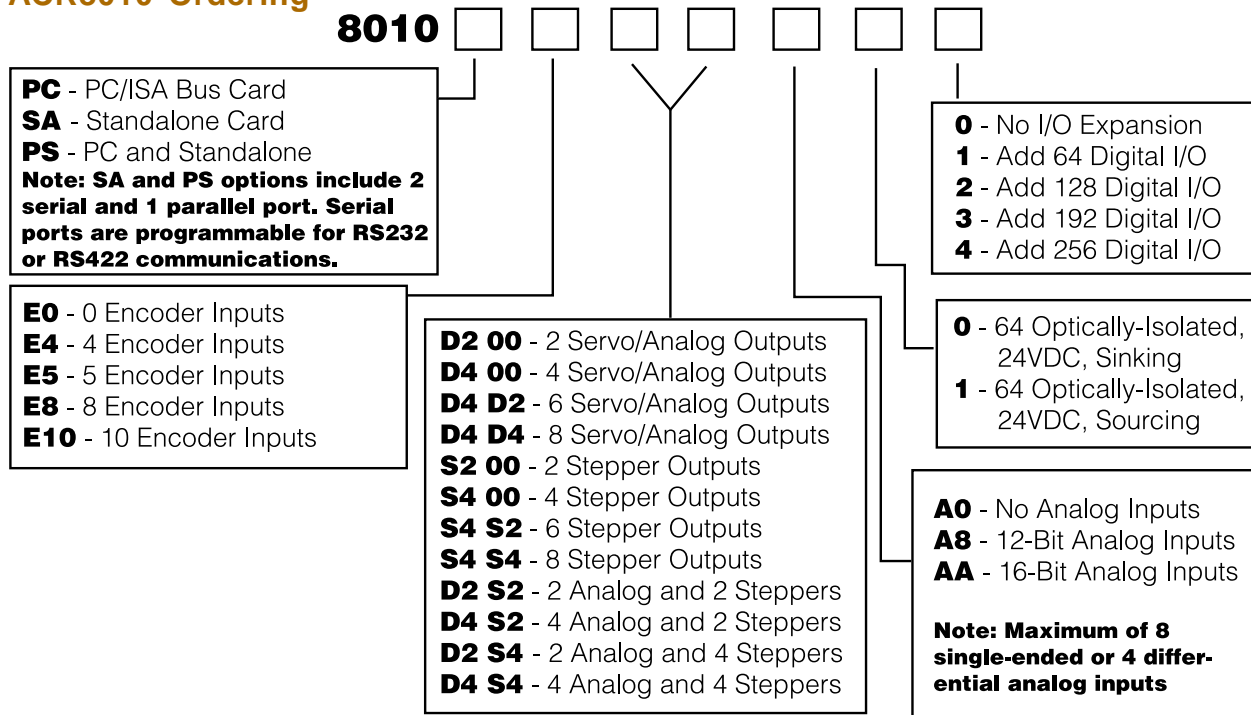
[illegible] Ordering

8010

**PC** - PC/ISA Bus Card
**SA** - Standalone Card
**PS** - PC and Standalone
**Note: SA and PS options include 2 serial and 1 parallel port. Serial ports are programmable for RS232 or RS422 communications.**

**E0** - 0 Encoder Inputs
**E4** - 4 Encoder Inputs
**E5** - 5 Encoder Inputs
**E8** - 8 Encoder Inputs
**E10** - 10 Encoder Inputs

**D2 00** - 2 Servo/Analog Outputs
**D4 00** - 4 Servo/Analog Outputs
**D4 D2** - 6 Servo/Analog Outputs
**D4 D4** - 8 Servo/Analog Outputs
**S2 00** - 2 Stepper Outputs
**S4 00** - 4 Stepper Outputs
**S4 S2** - 6 Stepper Outputs
**S4 S4** - 8 Stepper Outputs
**D2 S2** - 2 Analog and 2 Steppers
**D4 S2** - 4 Analog and 2 Steppers
**D2 S4** - 2 Analog and 4 Steppers
**D4 S4** - 4 Analog and 4 Steppers

**0** - No I/O Expansion
**1** - Add 64 Digital I/O
**2** - Add 128 Digital I/O
**3** - Add 192 Digital I/O
**4** - Add 256 Digital I/O

**0** - 64 Optically-Isolated, 24VDC, Sinking
**1** - 64 Optically-Isolated, 24VDC, Sourcing

**A0** - No Analog Inputs
**A8** - 12-Bit Analog Inputs
**AA** - 16-Bit Analog Inputs

**Note: Maximum of 8 single-ended or 4 differential analog inputs**